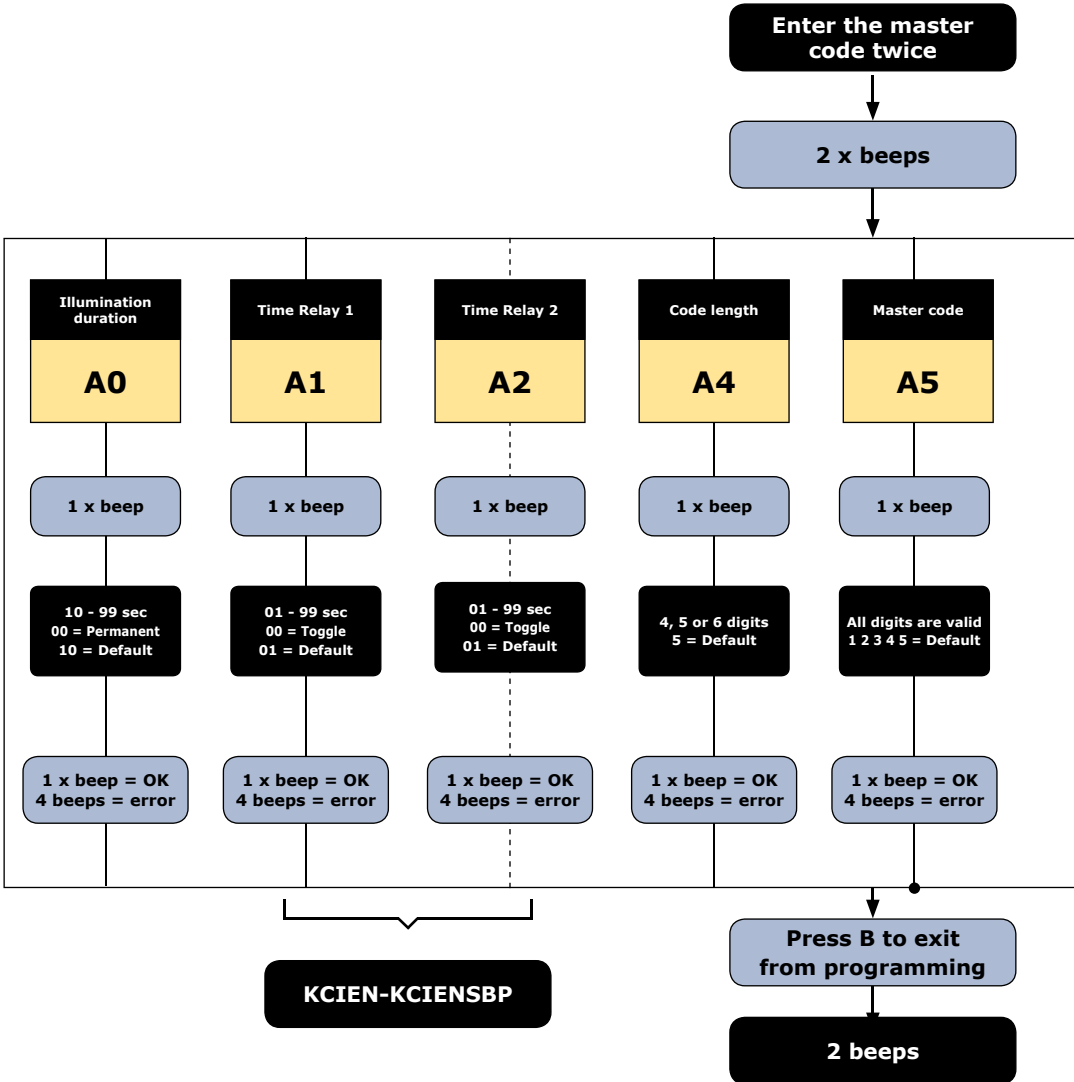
Enter the master code twice

2 x beeps

Illumination duration

A0

1 x beep

10 - 99 sec
00 = Permanent
10 = Default

1 x beep = OK
4 beeps = error

Time Relay 1

A1

1 x beep

01 - 99 sec
00 = Toggle
01 = Default

1 x beep = OK
4 beeps = error

Time Relay 2

A2

1 x beep

01 - 99 sec
00 = Toggle
01 = Default

1 x beep = OK
4 beeps = error

Code length

A4

1 x beep

4, 5 or 6 digits
5 = Default

1 x beep = OK
4 beeps = error

Master code

A5

1 x beep

All digits are valid
1 2 3 4 5 = Default

1 x beep = OK
4 beeps = error

KCIEN-KCIENSBP

Press B to exit from programming

2 beeps